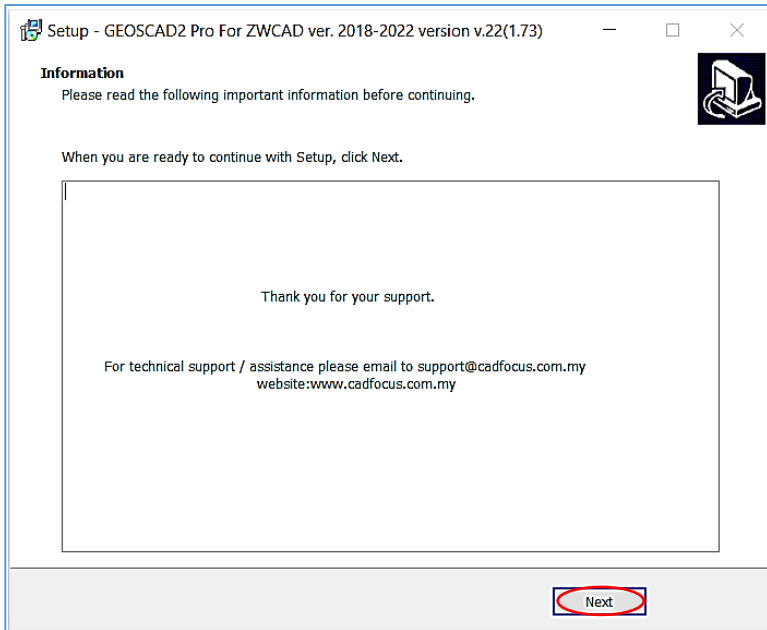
Setup - GEOSCAD2 Pro For ZWCAD ver. 2018-2022 version v.22(1.73)

Information
Please read the following important information before continuing.

When you are ready to continue with Setup, click Next.

Thank you for your support.

For technical support / assistance please email to support@cadfocus.com.my
website:www.cadfocus.com.my

Next